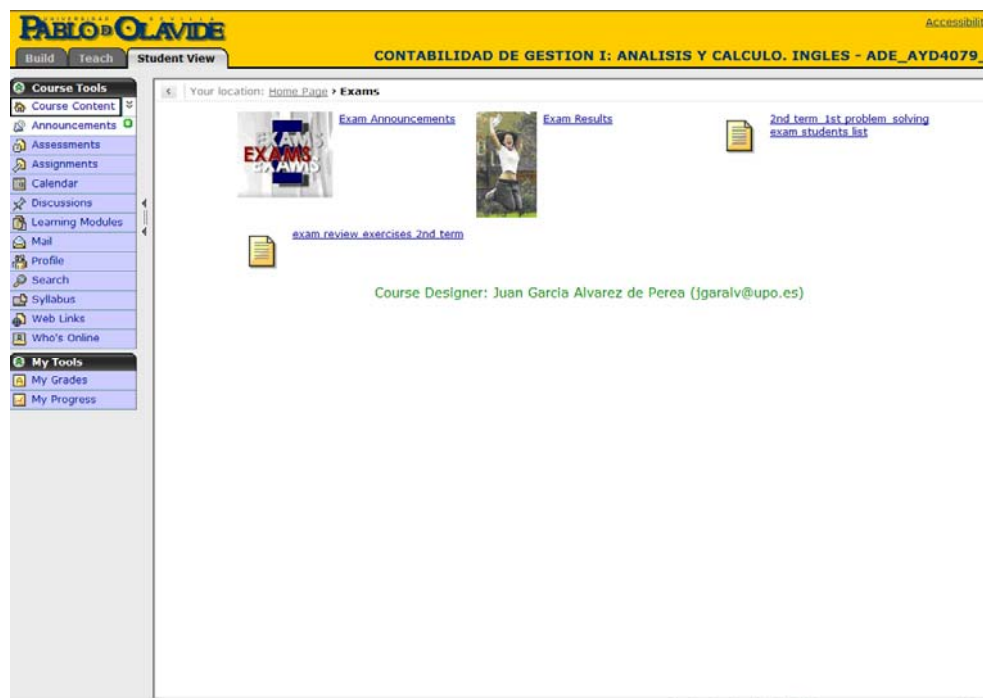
UNIVERSIDAD PABLO DE OLAVIDE SEVILLA

Accessibilit

Build Teach Student View

CONTABILIDAD DE GESTION I: ANALISIS Y CALCULO. INGLES - ADE_AYD4079_

Course Tools
Course Content
Announcements
Assessments
Assignments
Calendar
Discussions
Learning Modules
Mail
Profile
Search
Syllabus
Web Links
Who's Online

My Tools
My Grades
My Progress

Your location: Home Page > Exams

EXAMS EXAMS EXAMS

Exam Announcements

Exam Results

2nd term 1st problem solving exam students list

exam review exercises 2nd term

Course Designer: Juan Garcia Alvarez de Perea (jgaralv@upo.es)